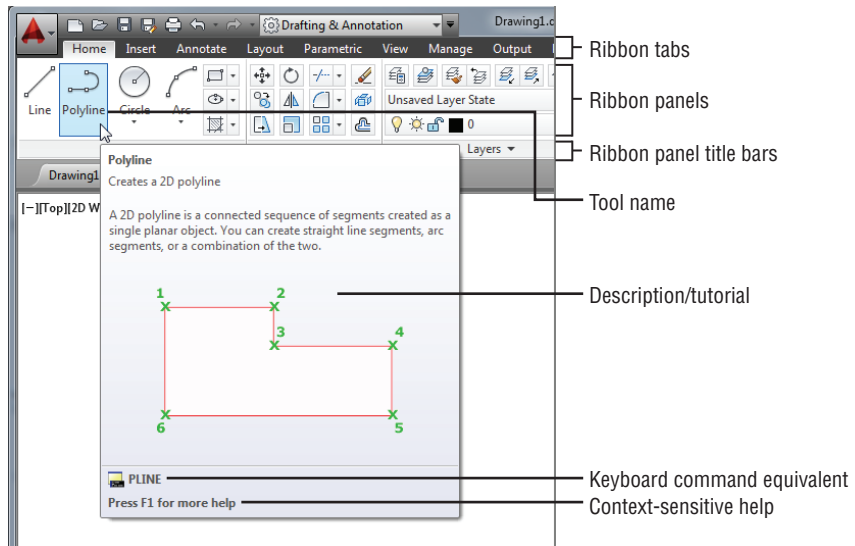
Drafting & Annotation

Drawing1.c

Home Insert Annotate Layout Parametric View Manage Output

Line Polyline Circle Arc

Unsaved Layer State

0

Layers

Drawing1

[−][Top][2D W

Polyline

Creates a 2D polyline

A 2D polyline is a connected sequence of segments created as a single planar object. You can create straight line segments, arc segments, or a combination of the two.

1 2 3 4 5 6

PLINE

Press F1 for more help

Ribbon tabs

Ribbon panels

Ribbon panel title bars

Tool name

Description/tutorial

Keyboard command equivalent

Context-sensitive help